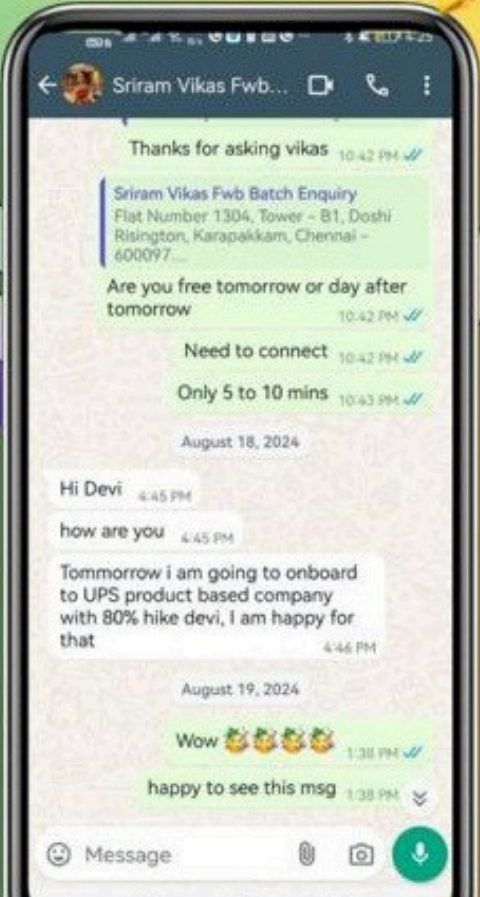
Sriram Vikas Fwb...

Thanks for asking vikas 10:42 PM

Sriram Vikas Fwb Batch Enquiry
Flat Number 1304, Tower - B1, Doshi Risington, Karapakkam, Chennai - 600097...

Are you free tomorrow or day after tomorrow 10:42 PM

Need to connect 10:42 PM

Only 5 to 10 mins 10:43 PM

August 18, 2024

Hi Devi 4:45 PM

how are you 4:45 PM

Tommorrow i am going to onboard to UPS product based company with 80% hike devi, I am happy for that 4:46 PM

August 19, 2024

Wow 🎊🎊🎊🎊 1:38 PM

happy to see this msg 1:38 PM

Message